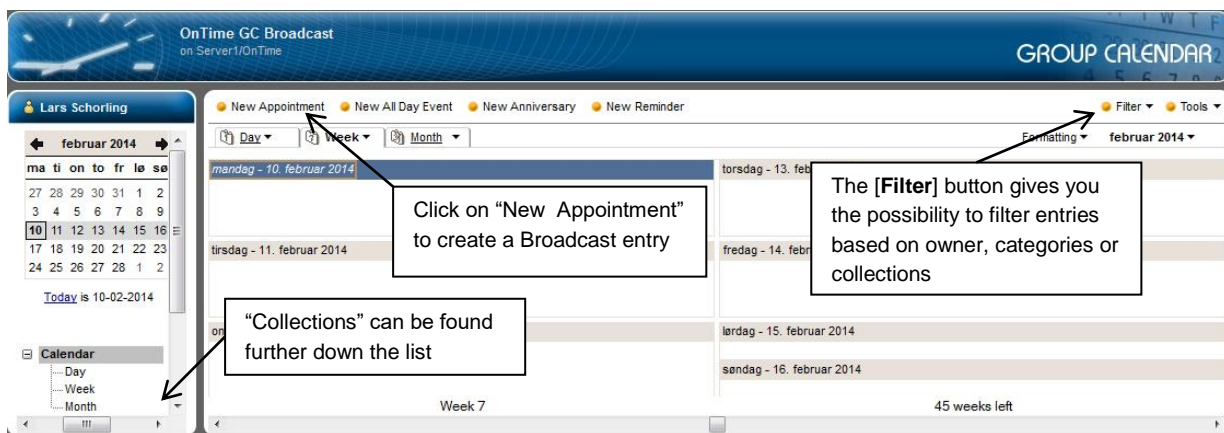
OnTime GC Broadcast
on Server1/OnTime

GROUP CALENDAR

Lars Schorling

februar 2014

| ma | ti | on | to | fr | lø | sø |
|---|---|---|---|---|---|---|
| 27 | 28 | 29 | 30 | 31 | 1 | 2 |
| 3 | 4 | 5 | 6 | 7 | 8 | 9 |
| 10 | 11 | 12 | 13 | 14 | 15 | 16 |
| 17 | 18 | 19 | 20 | 21 | 22 | 23 |
| 24 | 25 | 26 | 27 | 28 | 1 | 2 |

Today is 10-02-2014

Calendar
Day
Week
Month

New Appointment New All Day Event New Anniversary New Reminder

Filter ▾ Tools ▾

Day ▾ Week ▾ Month ▾

Formatting ▾ februar 2014 ▾

mandag - 10. februar 2014

torsdag - 13. feb

tirsdag - 11. februar 2014

fredag - 14. febr

on

lørdag - 15. februar 2014

søndag - 16. februar 2014

Week 7

45 weeks left

Click on "New Appointment" to create a Broadcast entry

The [**Filter**] button gives you the possibility to filter entries based on owner, categories or collections

"Collections" can be found further down the list